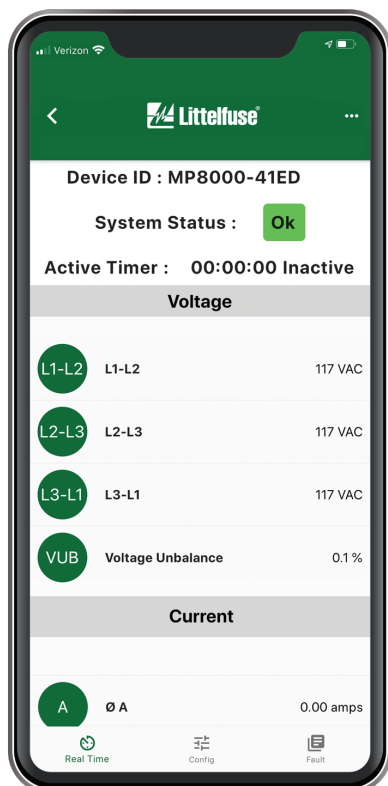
Verizon

<

Littelfuse

...

Device ID : MP8000-41ED

System Status : Ok

Active Timer : 00:00:00 Inactive

Voltage

L1-L2 L1-L2 117 VAC

L2-L3 L2-L3 117 VAC

L3-L1 L3-L1 117 VAC

VUB Voltage Unbalance 0.1 %

Current

A Ø A 0.00 amps

Real Time

Config

Fault